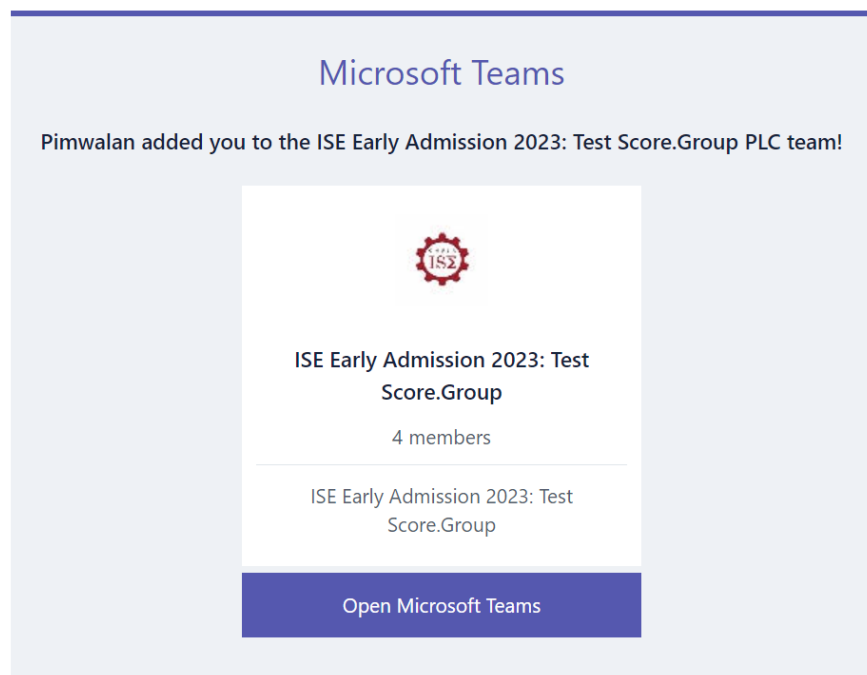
Microsoft Teams

Pimwalan added you to the ISE Early Admission 2023: Test Score.Group PLC team!

ISΣ

ISE Early Admission 2023: Test Score.Group

4 members

ISE Early Admission 2023: Test Score.Group

Open Microsoft Teams